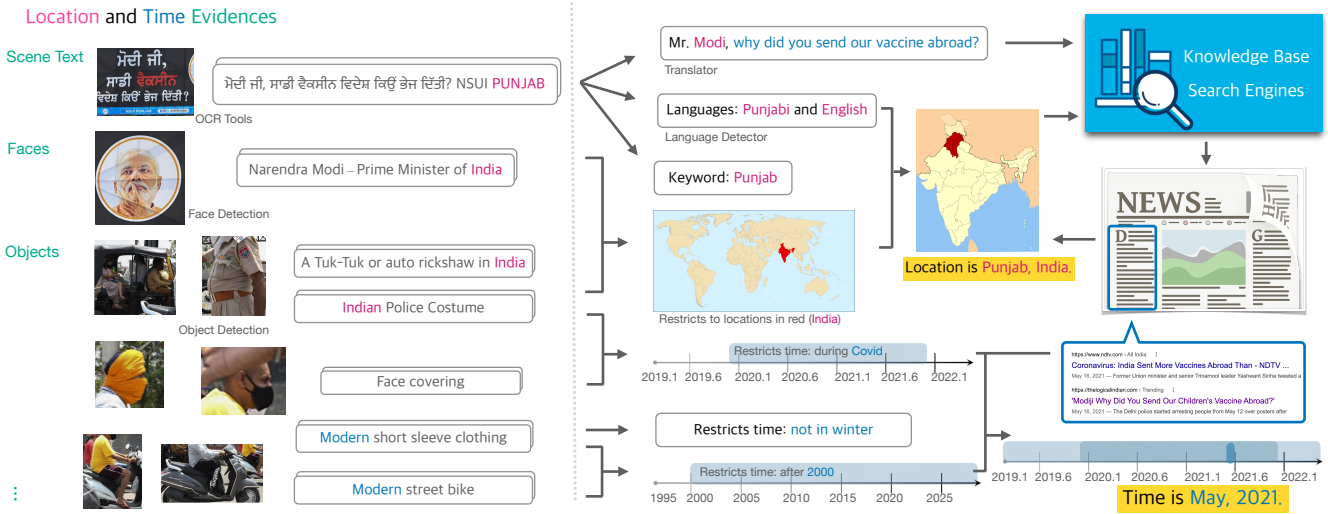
Location and Time Evidences

Scene Text

ਮੋਦੀ ਜੀ, ਸਾਡੀ ਵੈਕਸੀਨ ਵਿਦੇਸ਼ ਕਿਉਂ ਭੇਜ ਦਿੱਤੀ?

ਮੋਦੀ ਜੀ, ਸਾਡੀ ਵੈਕਸੀਨ ਵਿਦੇਸ਼ ਕਿਉਂ ਭੇਜ ਦਿੱਤੀ? NSUI PUNJAB

OCR Tools

Faces

Narendra Modi – Prime Minister of India

Face Detection

Objects

A Tuk-Tuk or auto rickshaw in India

Indian Police Costume

Object Detection

Face covering

Modern short sleeve clothing

Modern street bike

⋮

Mr. Modi, why did you send our vaccine abroad?

Translator

Languages: Punjabi and English

Language Detector

Keyword: Punjab

Restricts to locations in red (India)

Restricts time: during Covid

2019.1 2019.6 2020.1 2020.6 2021.1 2021.6 2022.1

Restricts time: not in winter

Restricts time: after 2000

1995 2000 2005 2010 2015 2020 2025

Knowledge Base
Search Engines

NEWS

D G

Location is Punjab, India.

https://www.ndtv.com › All India
Coronavirus: India Sent More Vaccines Abroad Than - NDTV ...
May 16, 2021 — Former Union minister and senior Trinamool leader Yashwant Sinha tweeted a

https://thelogicalindian.com › Trending
'Modiji Why Did You Send Our Children's Vaccine Abroad?'
May 16, 2021 — The Delhi police started arresting people from May 12 over posters after

2019.1 2019.6 2020.1 2020.6 2021.1 2021.6 2022.1

Time is May, 2021.